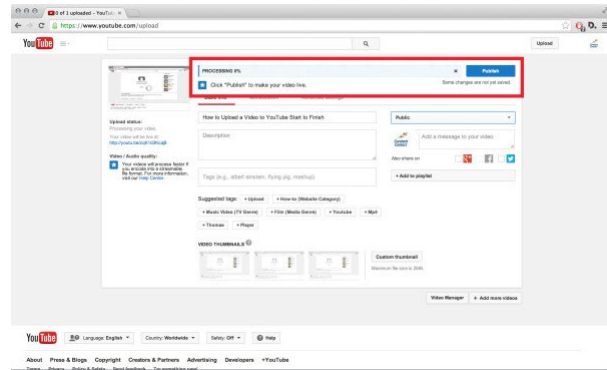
0 of 1 uploaded - YouTube

https://www.youtube.com/upload

YouTube

Upload

PROCESSING 0%

Publish

Click "Publish" to make your video live.

Some changes are not yet saved.

Upload status:

Processing your video.

Your video will be live at: http://youtu.be/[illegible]

Video / Audio quality:

Your videos will process faster if you encode into a streamable file format. For more information, visit our Help Center.

How to Upload a Video to YouTube Start to Finish

Public

Description

Add a message to your video

Also share on

Tags (e.g., albert einstein, flying pig, mashup)

+ Add to playlist

Suggested tags: + Upload + How-to (Website Category) + Music Video (TV Genre) + Film (Media Genre) + Youtube + Mp4 + Thomas + Player

VIDEO THUMBNAILS

Custom thumbnail

Maximum file size is 2MB.

Video Manager

+ Add more videos

YouTube

Language: English

Country: Worldwide

Safety: Off

Help

About Press & Blogs Copyright Creators & Partners Advertising Developers +YouTube

Terms Privacy Policy & Safety Send feedback Try something new!